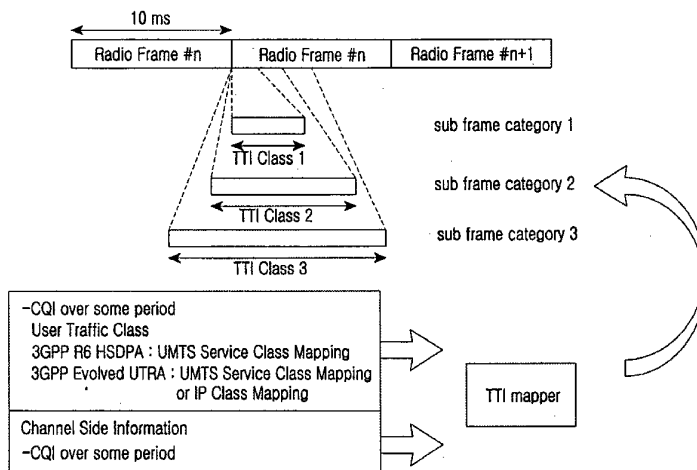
10 ms

Radio Frame #n

Radio Frame #n

Radio Frame #n+1

TTI Class 1

TTI Class 2

TTI Class 3

sub frame category 1

sub frame category 2

sub frame category 3

-CQI over some period
User Traffic Class
3GPP R6 HSDPA : UMTS Service Class Mapping
3GPP Evolved UTRA : UMTS Service Class Mapping or IP Class Mapping

Channel Side Information
-CQI over some period

TTI mapper